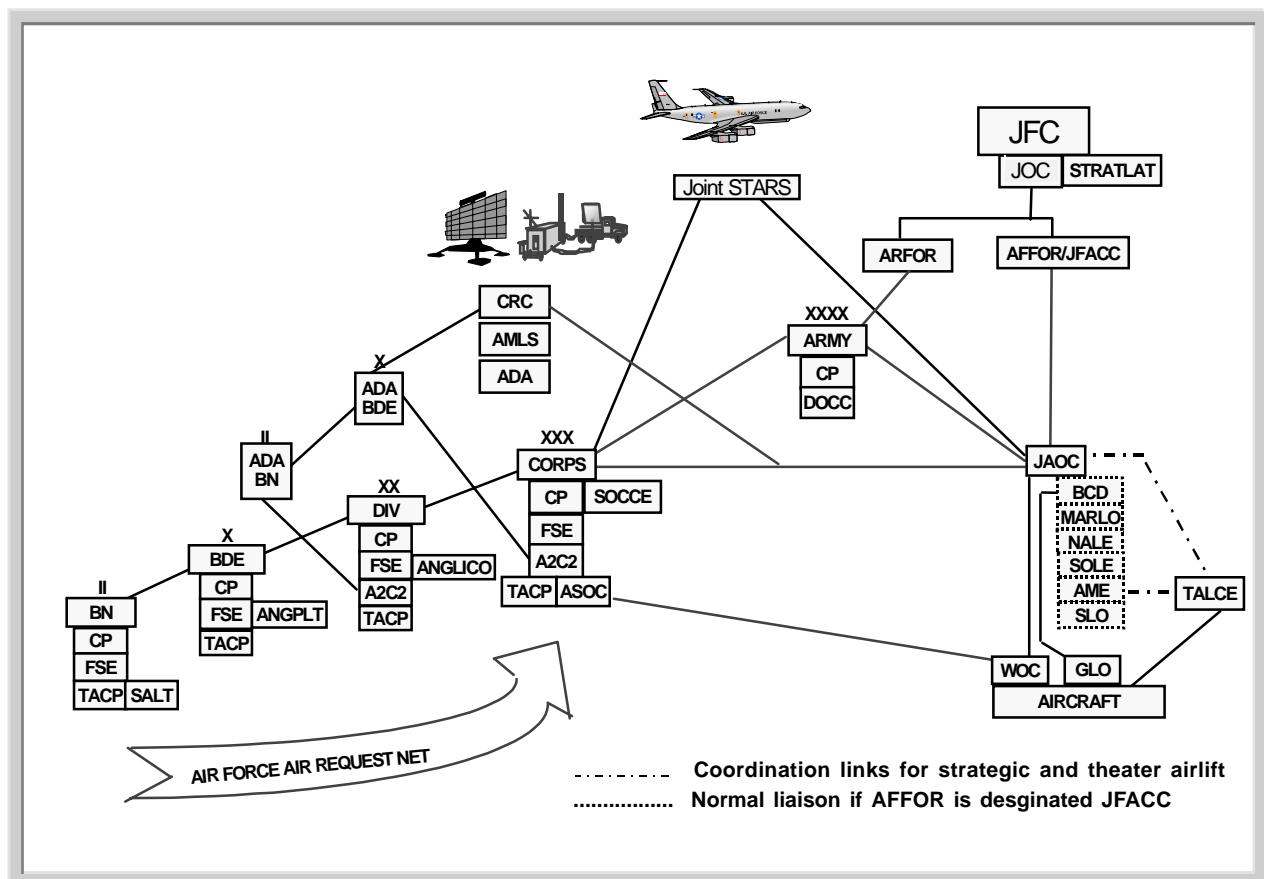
JFC
JOC
STRATLAT
Joint STARS
ARFOR
AFFOR/JFACC
CRC
AMLS
ADA
XXXX
ARMY
CP
DOCC
X
ADA
BDE
II
ADA
BN
XXX
CORPS
CP
SOCCE
FSE
A2C2
TACP
ASOC
XX
DIV
CP
FSE
ANGLICO
A2C2
TACP
X
BDE
CP
FSE
ANGPLT
TACP
II
BN
CP
FSE
TACP
SALT
JAOC
BCD
MARLO
NALE
SOLE
AME
SLO
TALCE
WOC
GLO
AIRCRAFT
AIR FORCE AIR REQUEST NET
Coordination links for strategic and theater airlift
Normal liaison if AFFOR is desginated JFACC